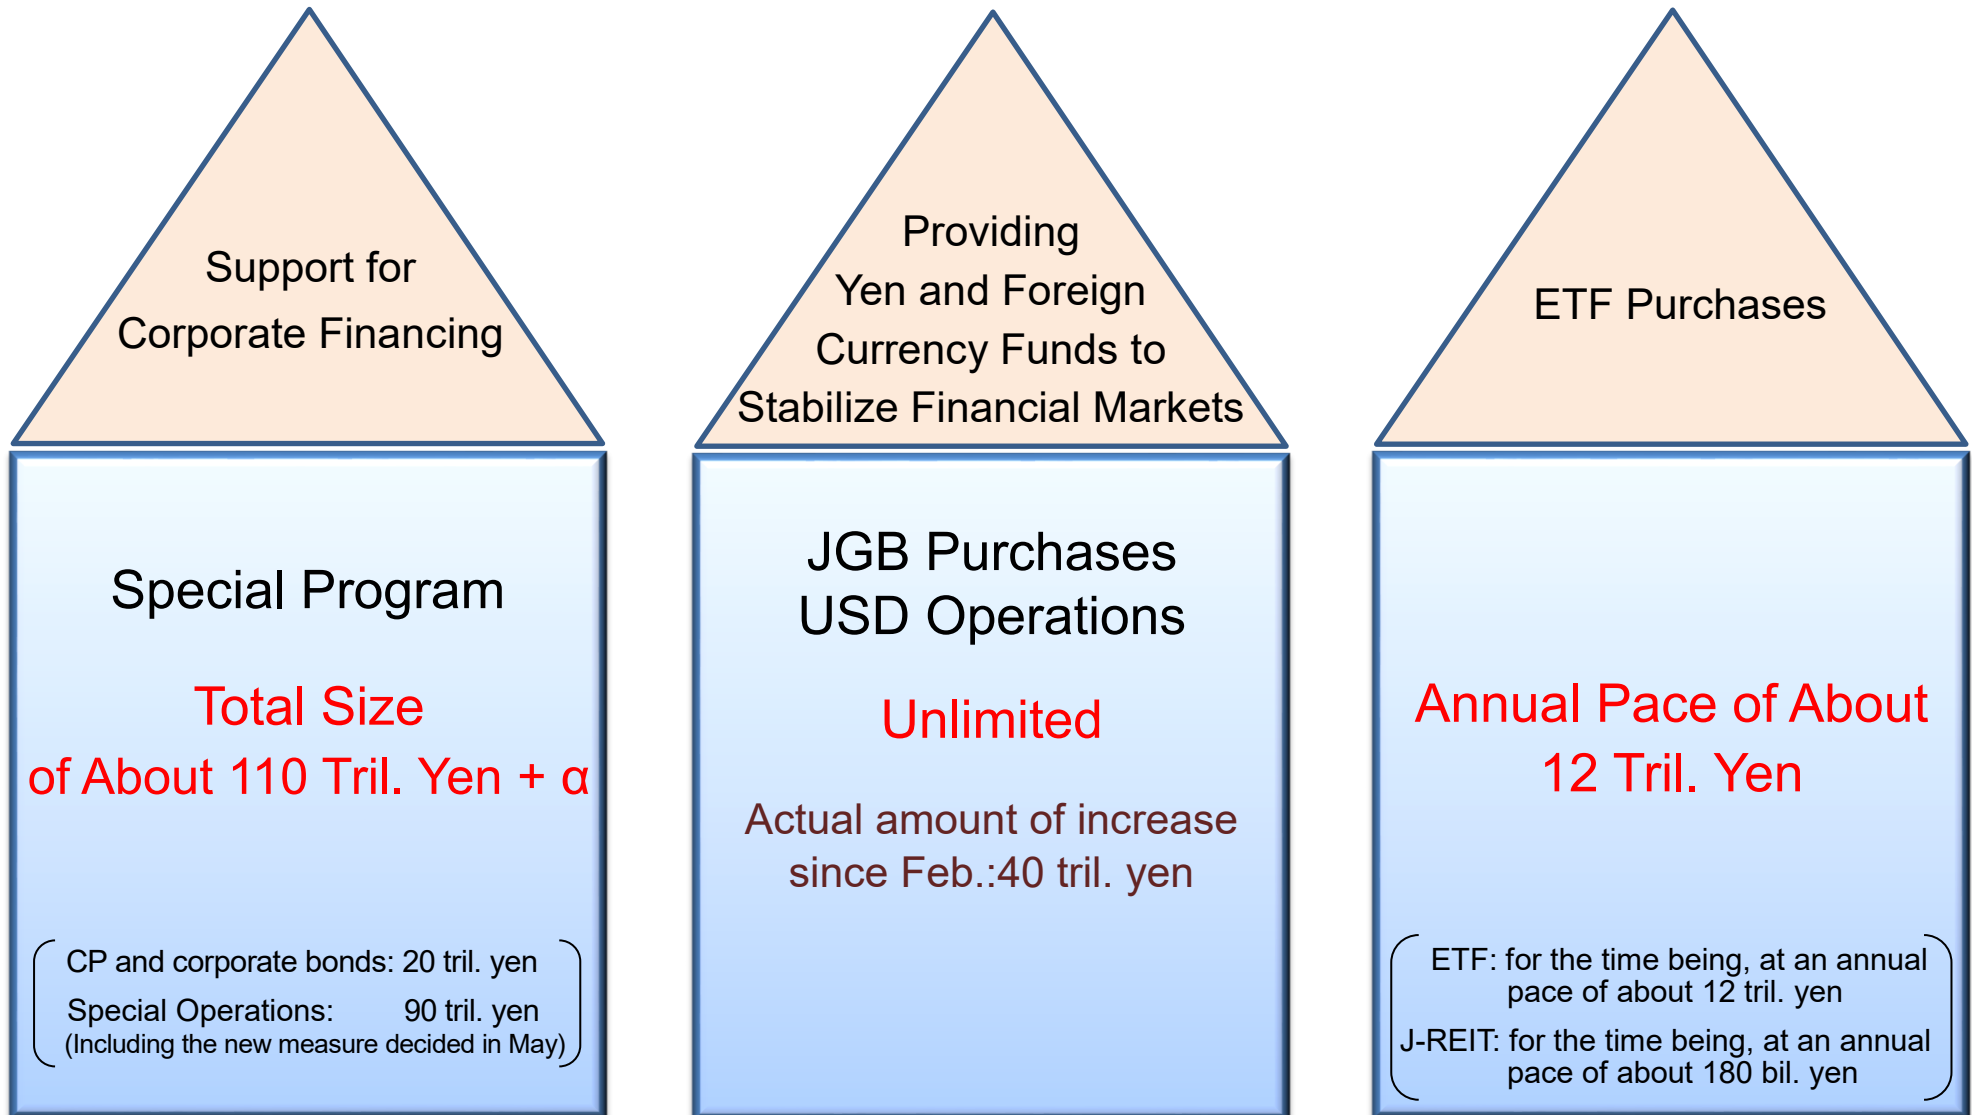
Support for Corporate Financing

Special Program

Total Size of About 110 Tril. Yen + α

CP and corporate bonds: 20 tril. yen
Special Operations: 90 tril. yen
(Including the new measure decided in May)

Providing Yen and Foreign Currency Funds to Stabilize Financial Markets

JGB Purchases
USD Operations

Unlimited

Actual amount of increase since Feb.:40 tril. yen

ETF Purchases

Annual Pace of About 12 Tril. Yen

ETF: for the time being, at an annual pace of about 12 tril. yen
J-REIT: for the time being, at an annual pace of about 180 bil. yen